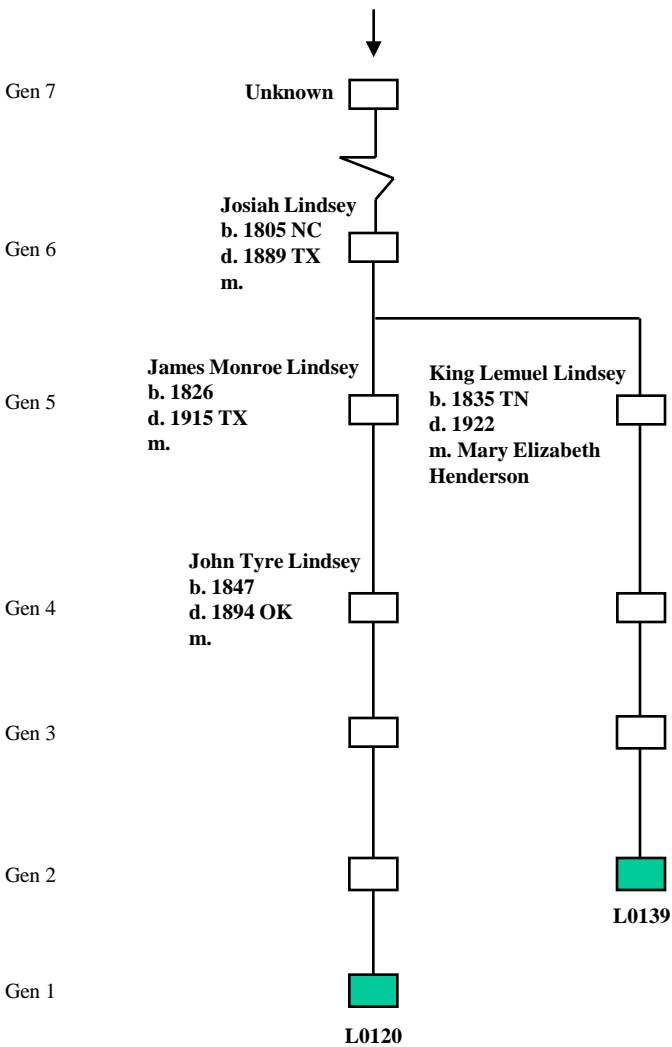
Gen 7

Unknown

Josiah Lindsey
b. 1805 NC
d. 1889 TX
m.

Gen 6

James Monroe Lindsey
b. 1826
d. 1915 TX
m.

King Lemuel Lindsey
b. 1835 TN
d. 1922
m. Mary Elizabeth Henderson

Gen 5

John Tyre Lindsey
b. 1847
d. 1894 OK
m.

Gen 4

Gen 3

Gen 2

L0139

Gen 1

L0120